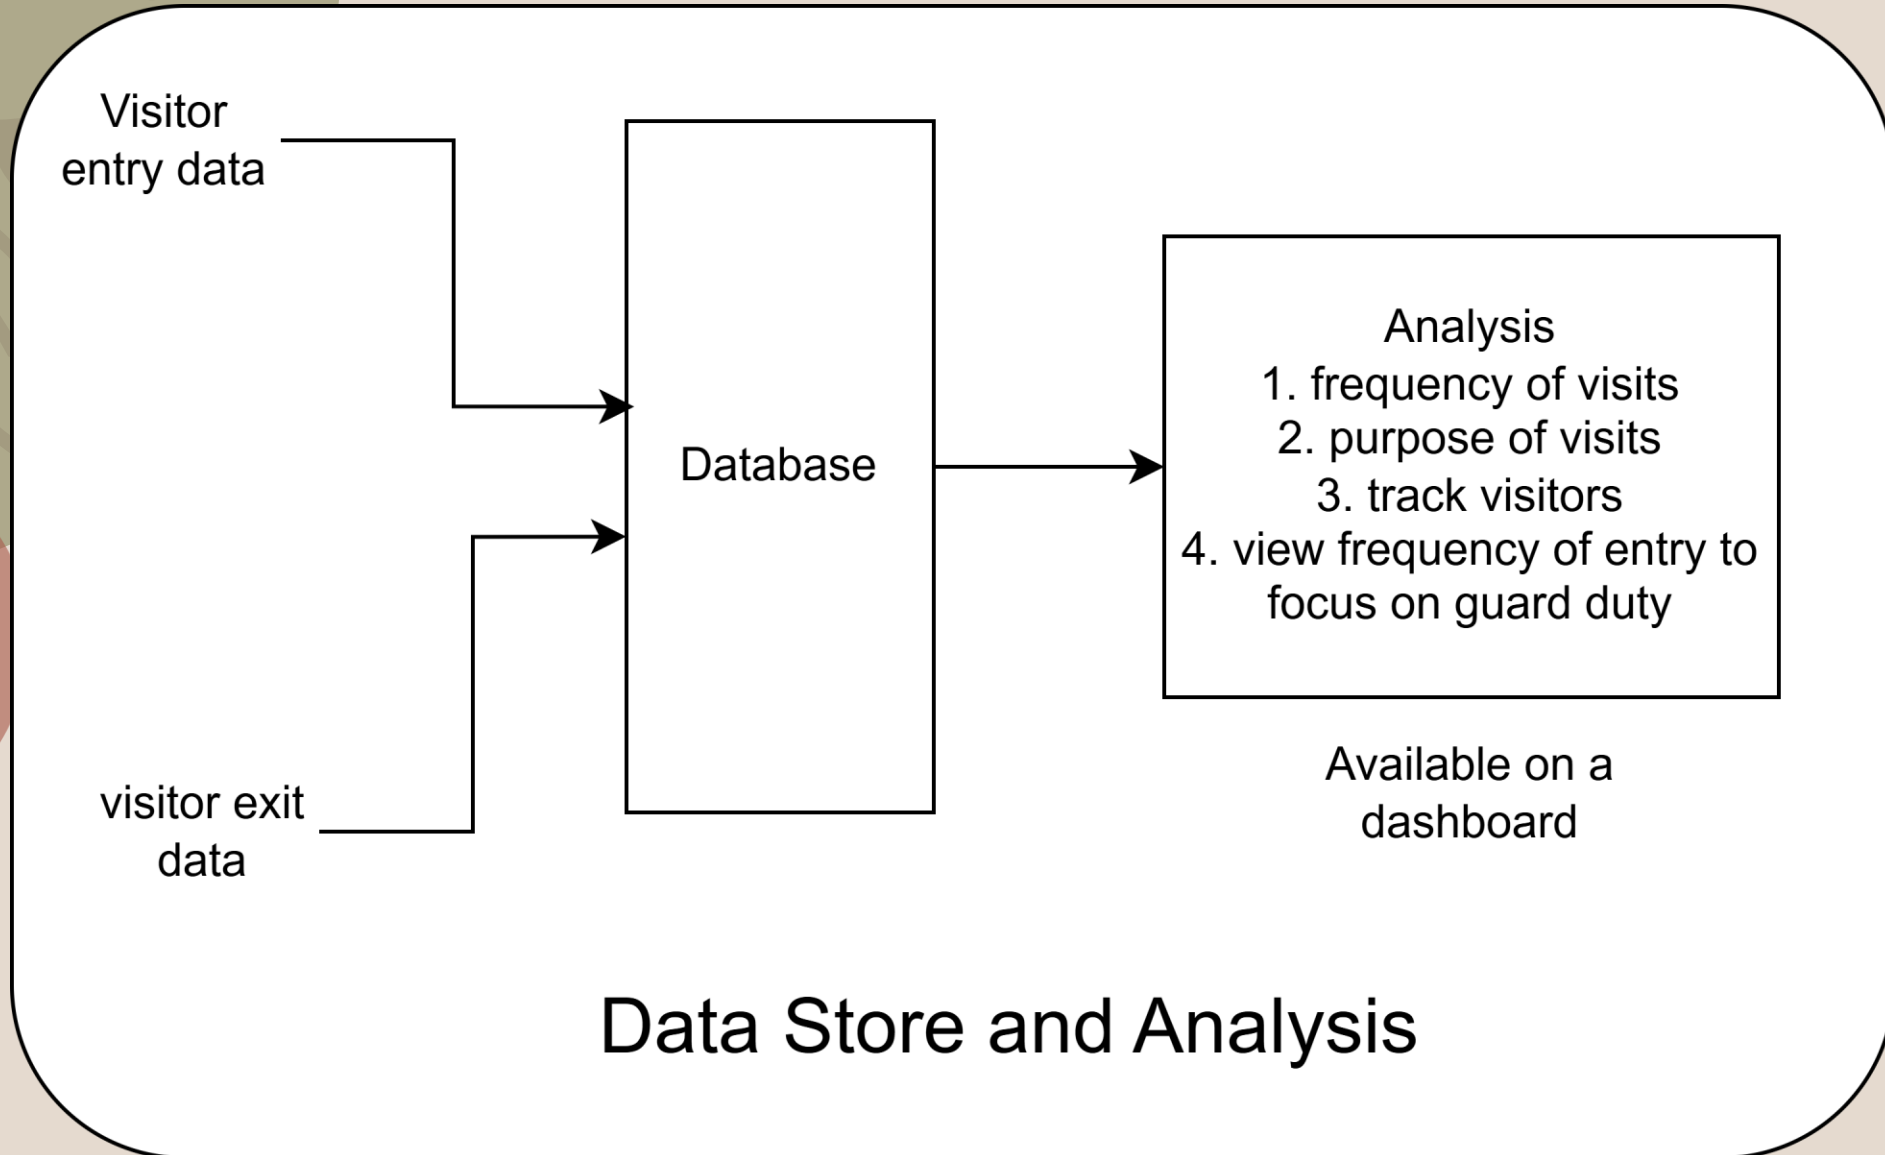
Visitor entry data

visitor exit data

Database

Analysis
1. frequency of visits
2. purpose of visits
3. track visitors
4. view frequency of entry to focus on guard duty

Available on a dashboard

Data Store and Analysis